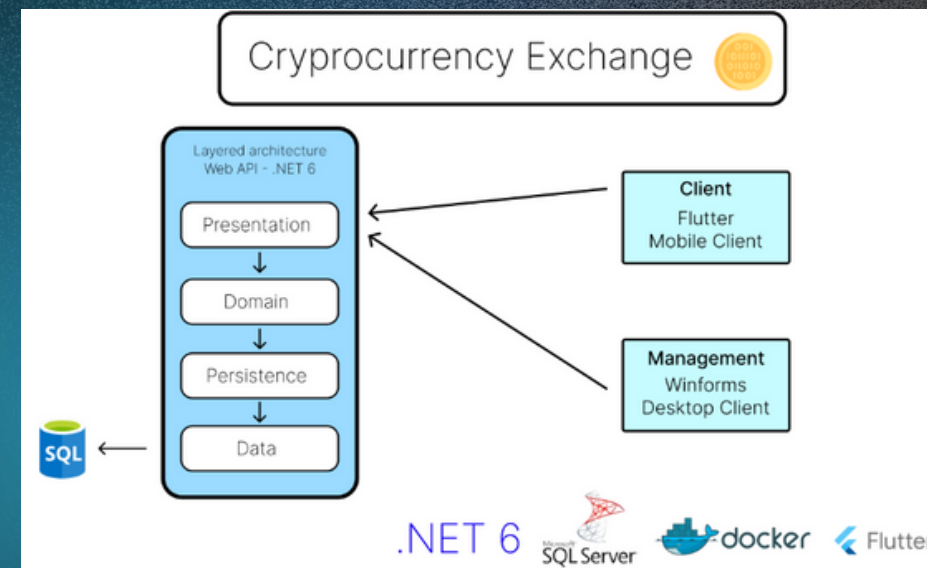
Cryprocurrency Exchange

Layered architecture
Web API - .NET 6

Presentation

Domain

Persistence

Data

SQL

Client
Flutter
Mobile Client

Management
Winforms
Desktop Client

.NET 6 Microsoft SQL Server docker Flutter